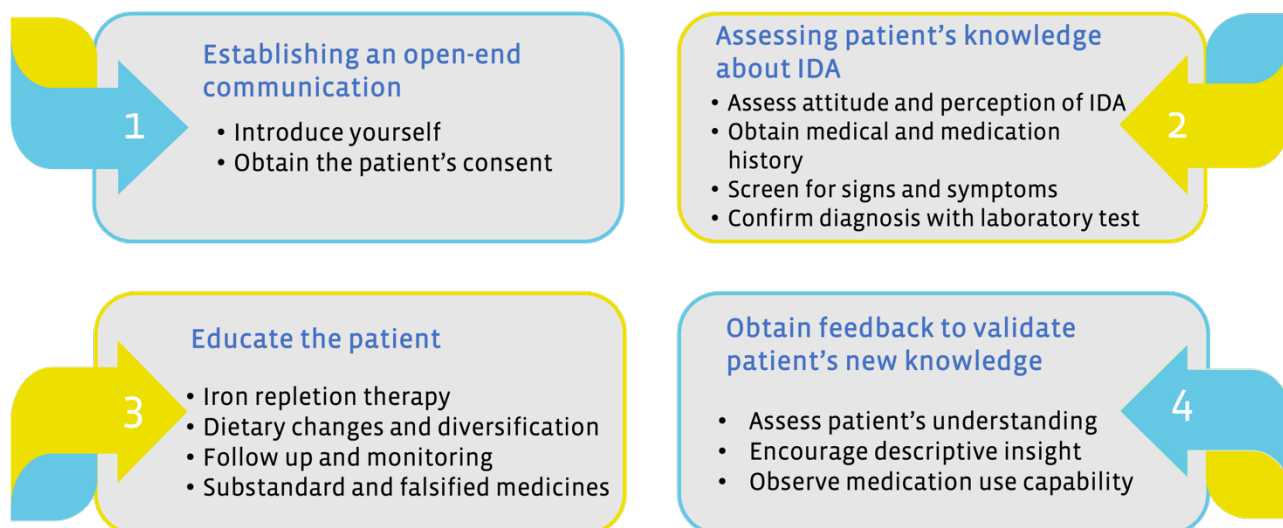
1

Establishing an open-end communication

- Introduce yourself
- Obtain the patient's consent

2

Assessing patient's knowledge about IDA

- Assess attitude and perception of IDA
- Obtain medical and medication history
- Screen for signs and symptoms
- Confirm diagnosis with laboratory test

3

Educate the patient

- Iron repletion therapy
- Dietary changes and diversification
- Follow up and monitoring
- Substandard and falsified medicines

4

Obtain feedback to validate patient's new knowledge

- Assess patient's understanding
- Encourage descriptive insight
- Observe medication use capability